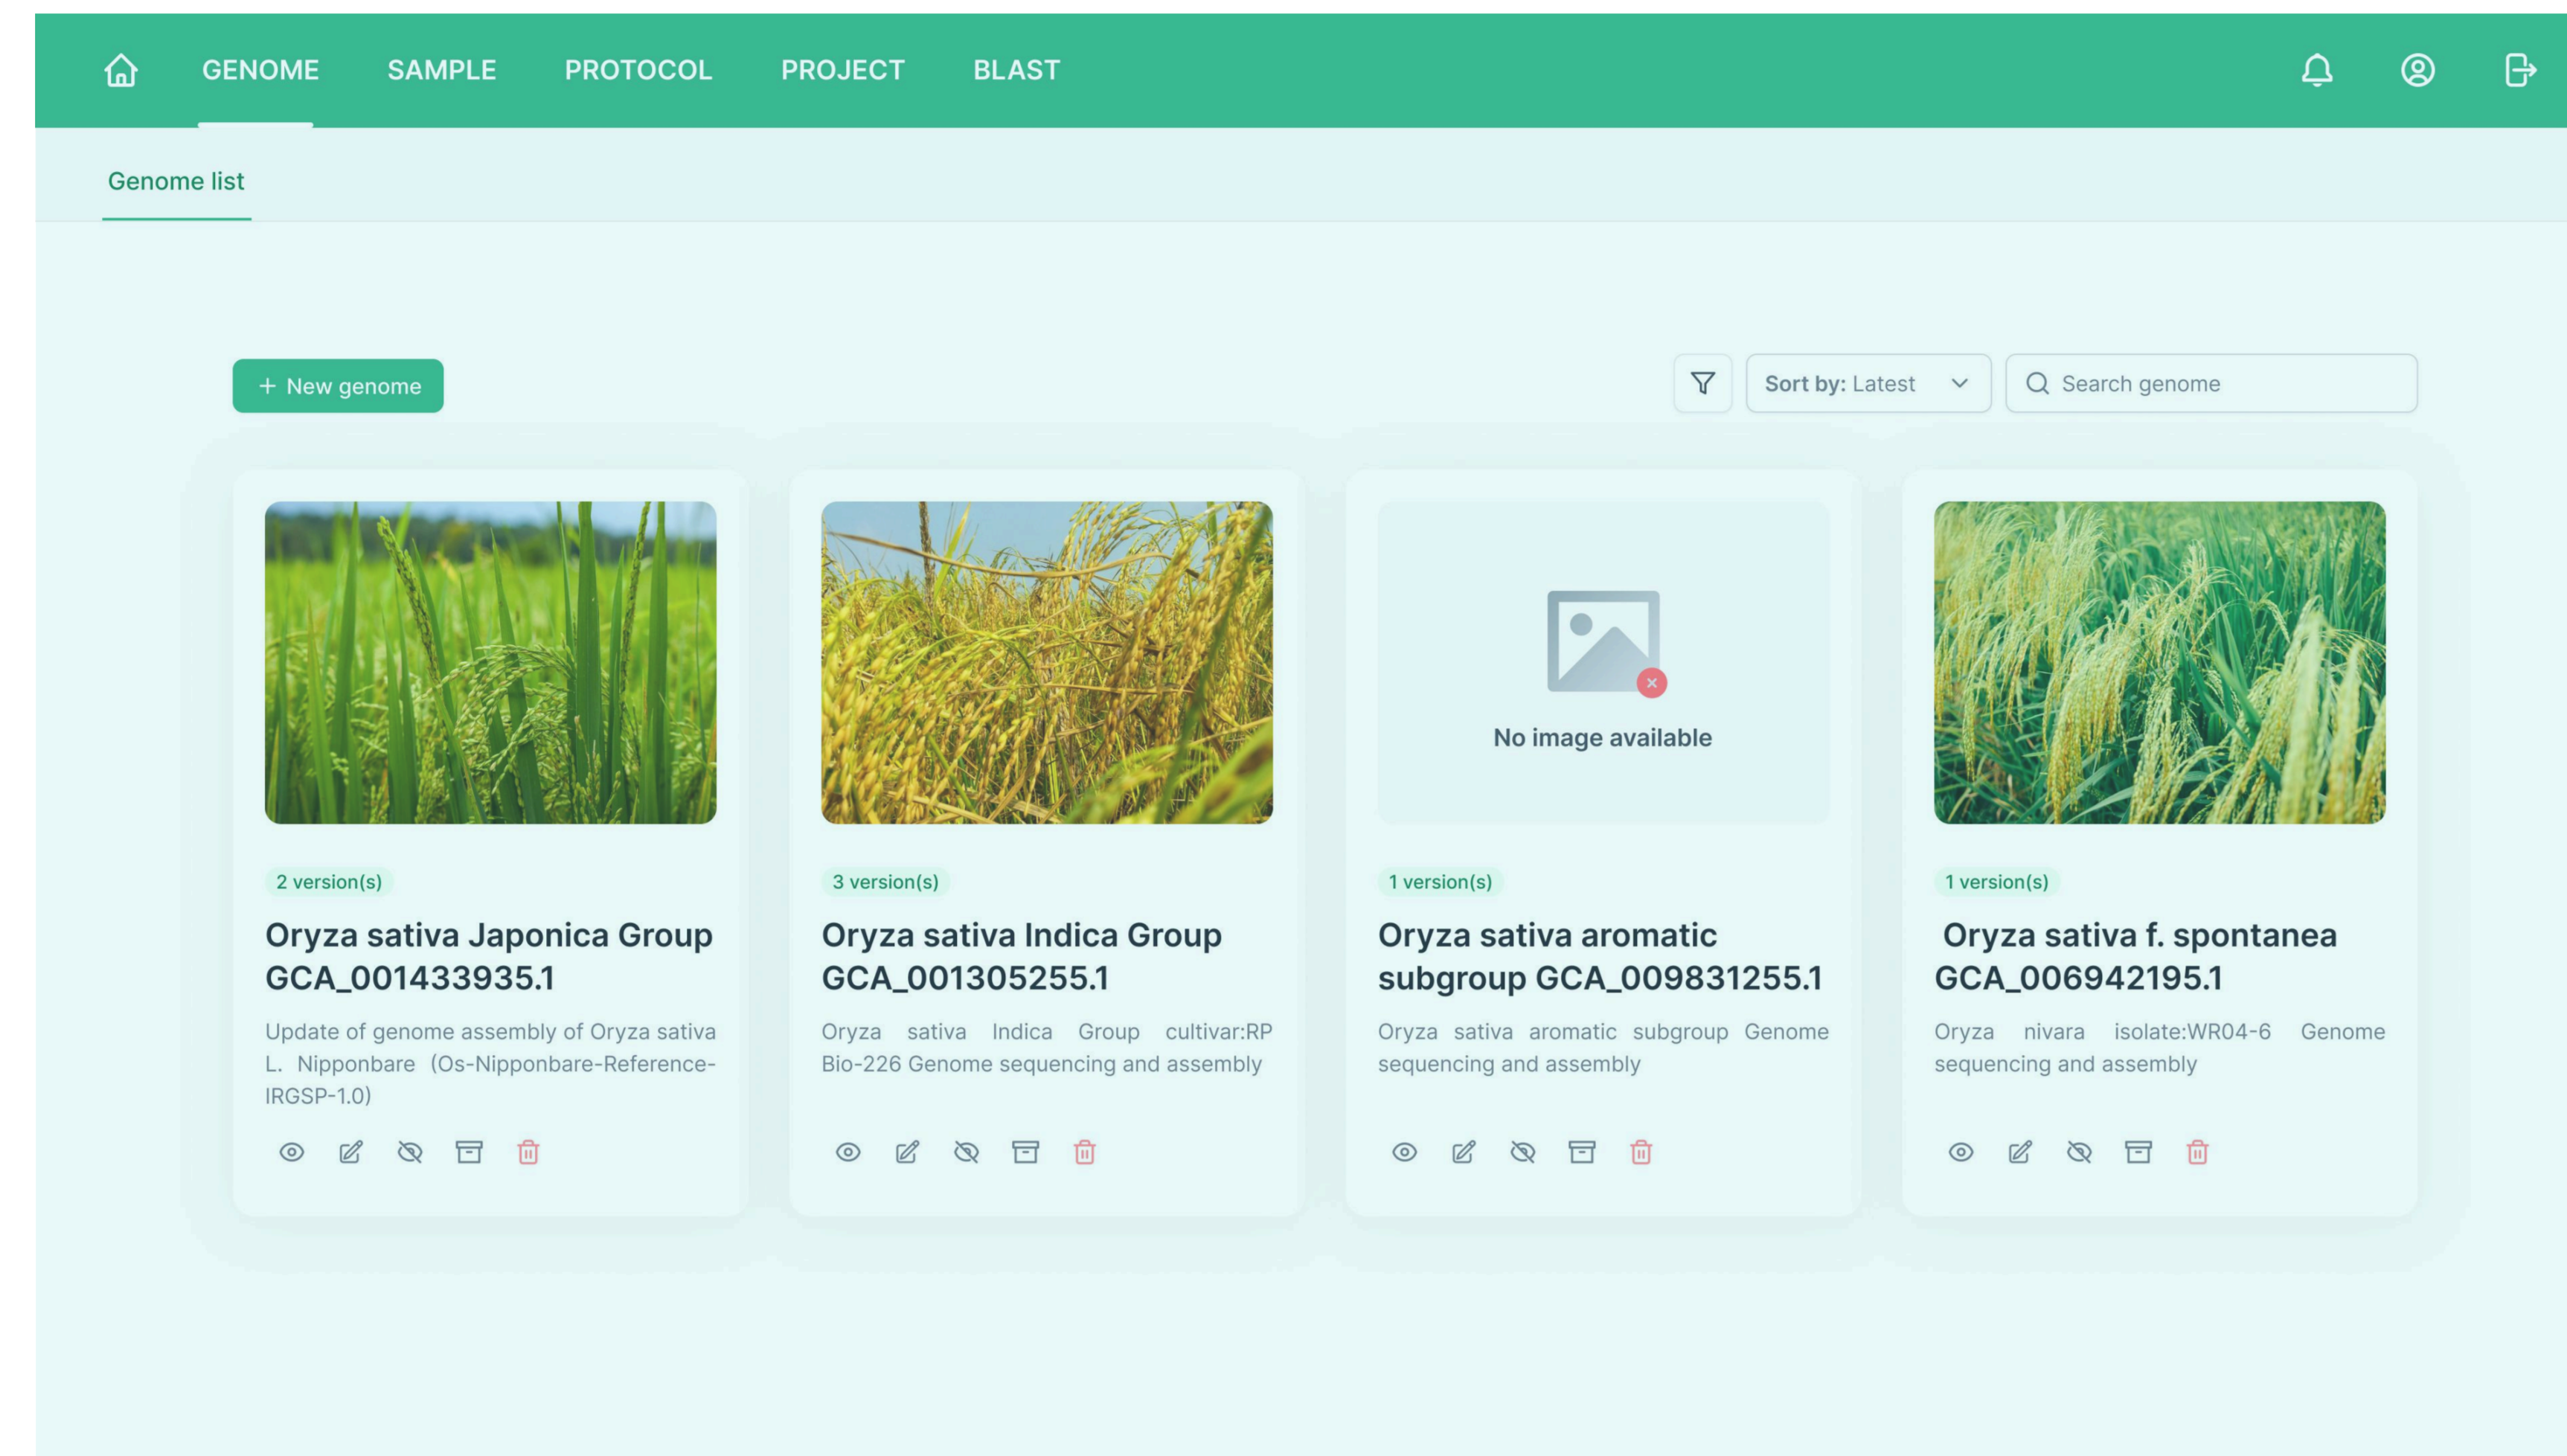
GENOME SAMPLE PROTOCOL PROJECT BLAST

Genome list

+ New genome

Sort by: Latest

Search genome

2 version(s)

Oryza sativa Japonica Group GCA_001433935.1

Update of genome assembly of Oryza sativa L. Nipponbare (Os-Nipponbare-Reference-IRGSP-1.0)

3 version(s)

Oryza sativa Indica Group GCA_001305255.1

Oryza sativa Indica Group cultivar:RP Bio-226 Genome sequencing and assembly

No image available

1 version(s)

Oryza sativa aromatic subgroup GCA_009831255.1

Oryza sativa aromatic subgroup Genome sequencing and assembly

1 version(s)

Oryza sativa f. spontanea GCA_006942195.1

Oryza nivara isolate:WR04-6 Genome sequencing and assembly